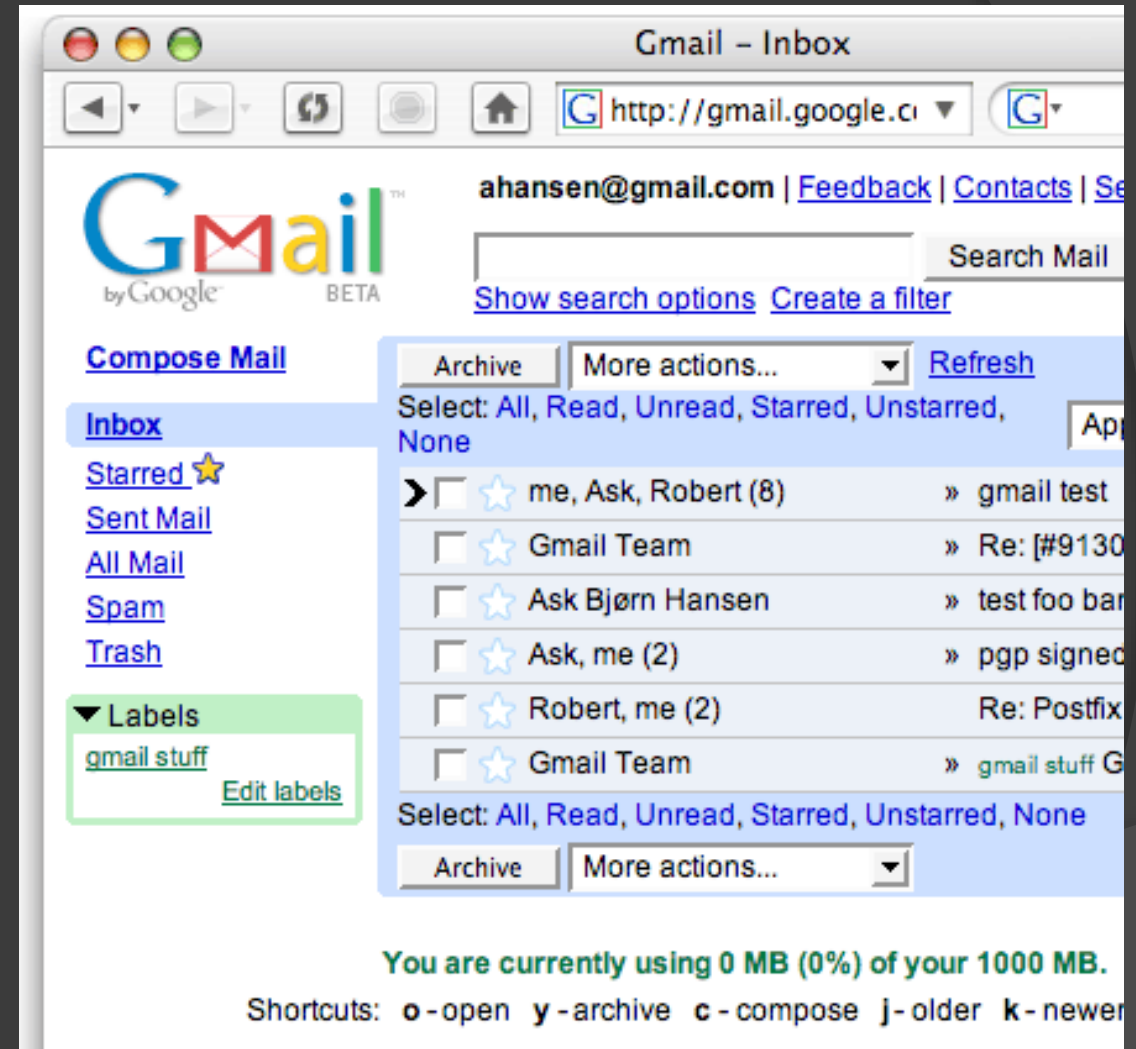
Gmail – Inbox

http://gmail.google.c

Gmail by Google BETA

ahansen@gmail.com | Feedback | Contacts | Se

Search Mail

Show search options Create a filter

Compose Mail

Inbox
Starred
Sent Mail
All Mail
Spam
Trash

Labels
gmail stuff
Edit labels

Archive | More actions... | Refresh

Select: All, Read, Unread, Starred, Unstarred, None

App

| | | |
|---|---|---|
| me, Ask, Robert (8) | » | gmail test |
| Gmail Team | » | Re: [#9130 |
| Ask Bjørn Hansen | » | test foo bar |
| Ask, me (2) | » | pgp signec |
| Robert, me (2) | | Re: Postfix |
| Gmail Team | » | gmail stuff G |

Select: All, Read, Unread, Starred, Unstarred, None

Archive | More actions...

You are currently using 0 MB (0%) of your 1000 MB.

Shortcuts: o - open y - archive c - compose j - older k - newer